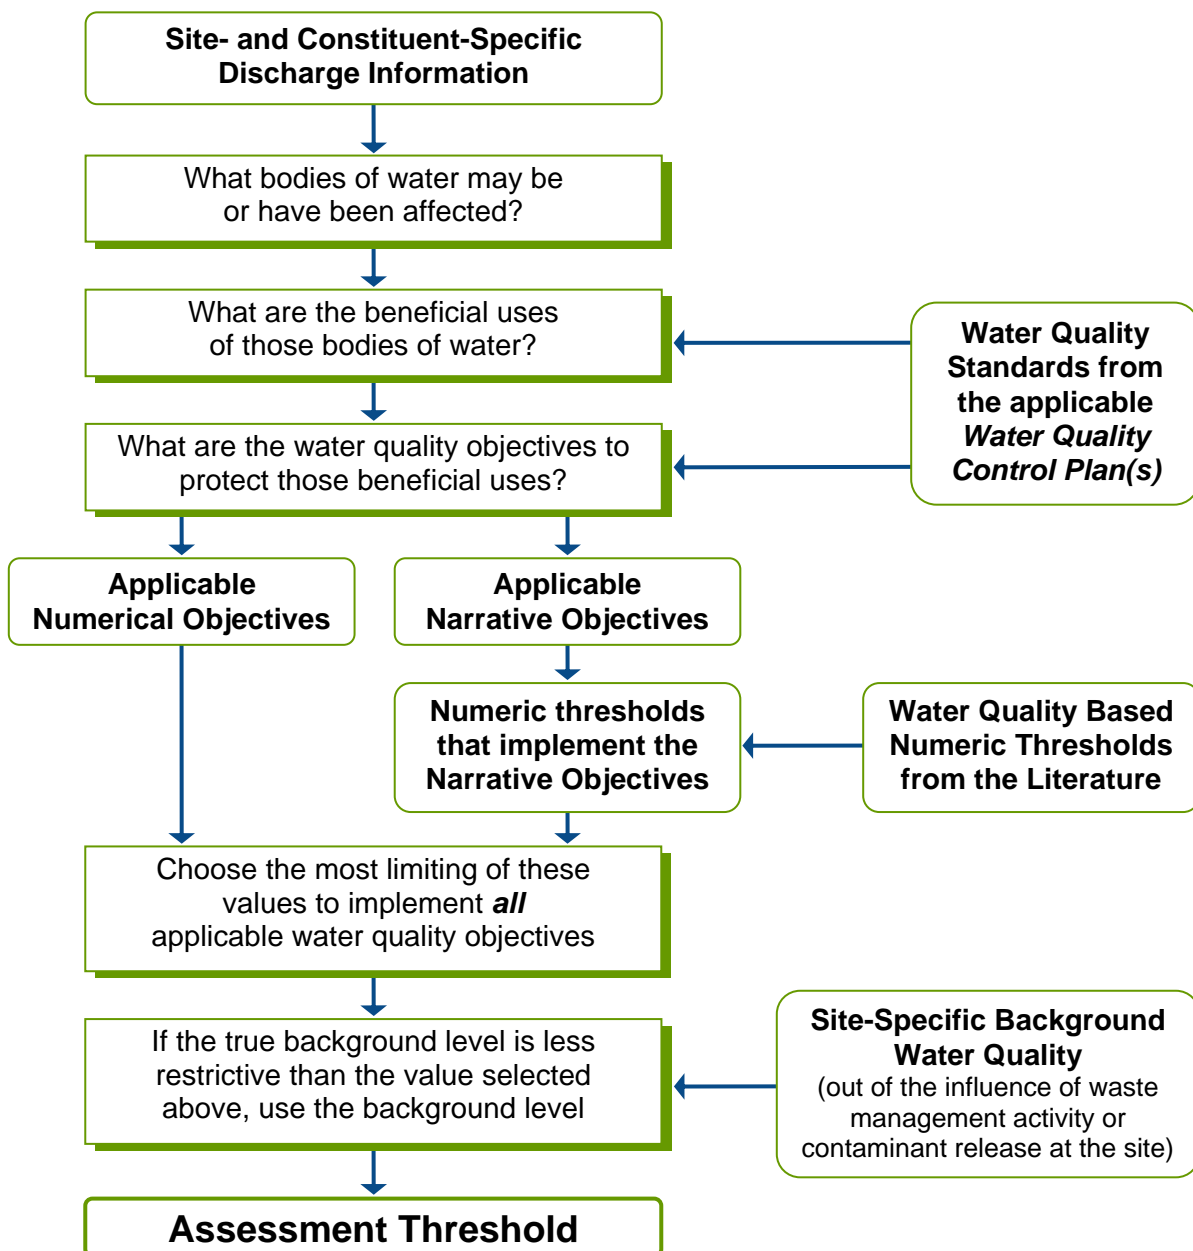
Site- and Constituent-Specific Discharge Information

What bodies of water may be or have been affected?

What are the beneficial uses of those bodies of water?

Water Quality Standards from the applicable *Water Quality Control Plan(s)*

What are the water quality objectives to protect those beneficial uses?

Applicable Numerical Objectives

Applicable Narrative Objectives

Numeric thresholds that implement the Narrative Objectives

Water Quality Based Numeric Thresholds from the Literature

Choose the most limiting of these values to implement *all* applicable water quality objectives

If the true background level is less restrictive than the value selected above, use the background level

Site-Specific Background Water Quality
(out of the influence of waste management activity or contaminant release at the site)

Assessment Threshold